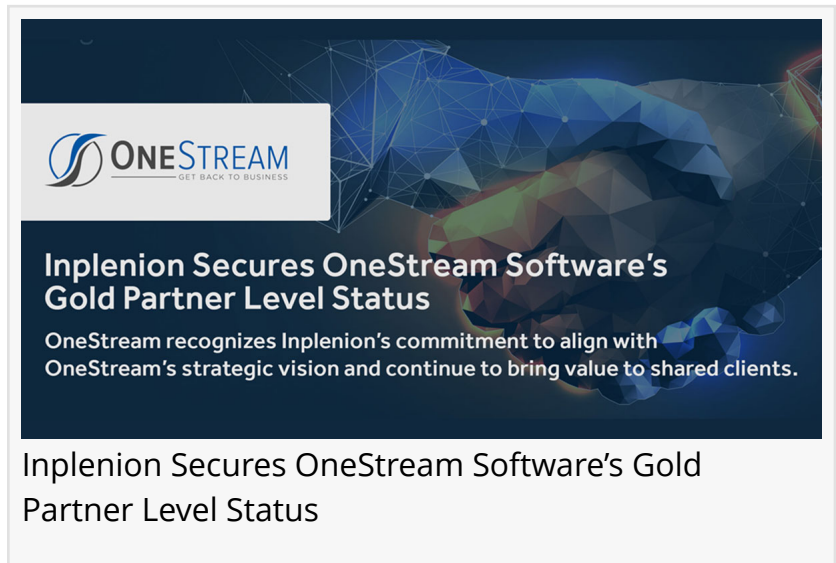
ONESTREAM
GET BACK TO BUSINESS

Inplenion Secures OneStream Software's Gold Partner Level Status

OneStream recognizes Inplenion's commitment to align with OneStream's strategic vision and continue to bring value to shared clients.

Inplenion Secures OneStream Software's Gold Partner Level Status